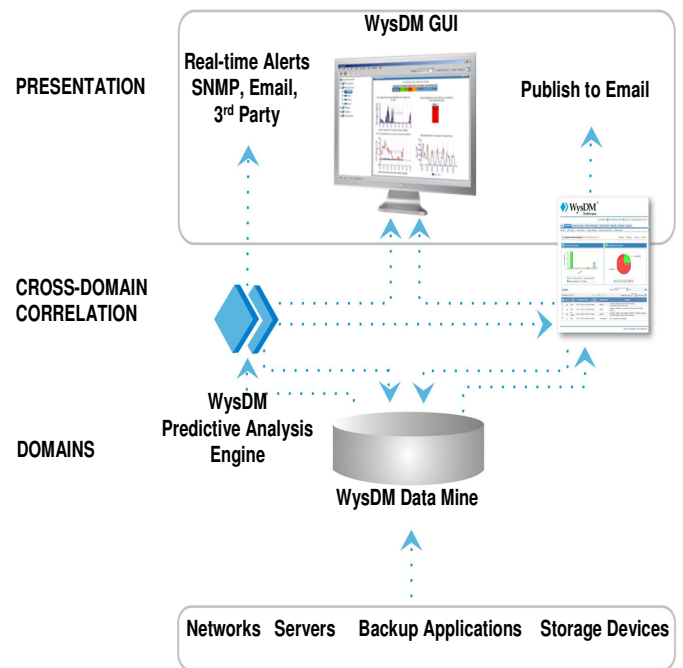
WysDM GUI

PRESENTATION

Real-time Alerts SNMP, Email, 3$^{rd}$ Party

Publish to Email

CROSS-DOMAIN CORRELATION

WysDM Software

WysDM Predictive Analysis Engine

DOMAINS

WysDM Data Mine

Networks Servers Backup Applications Storage Devices